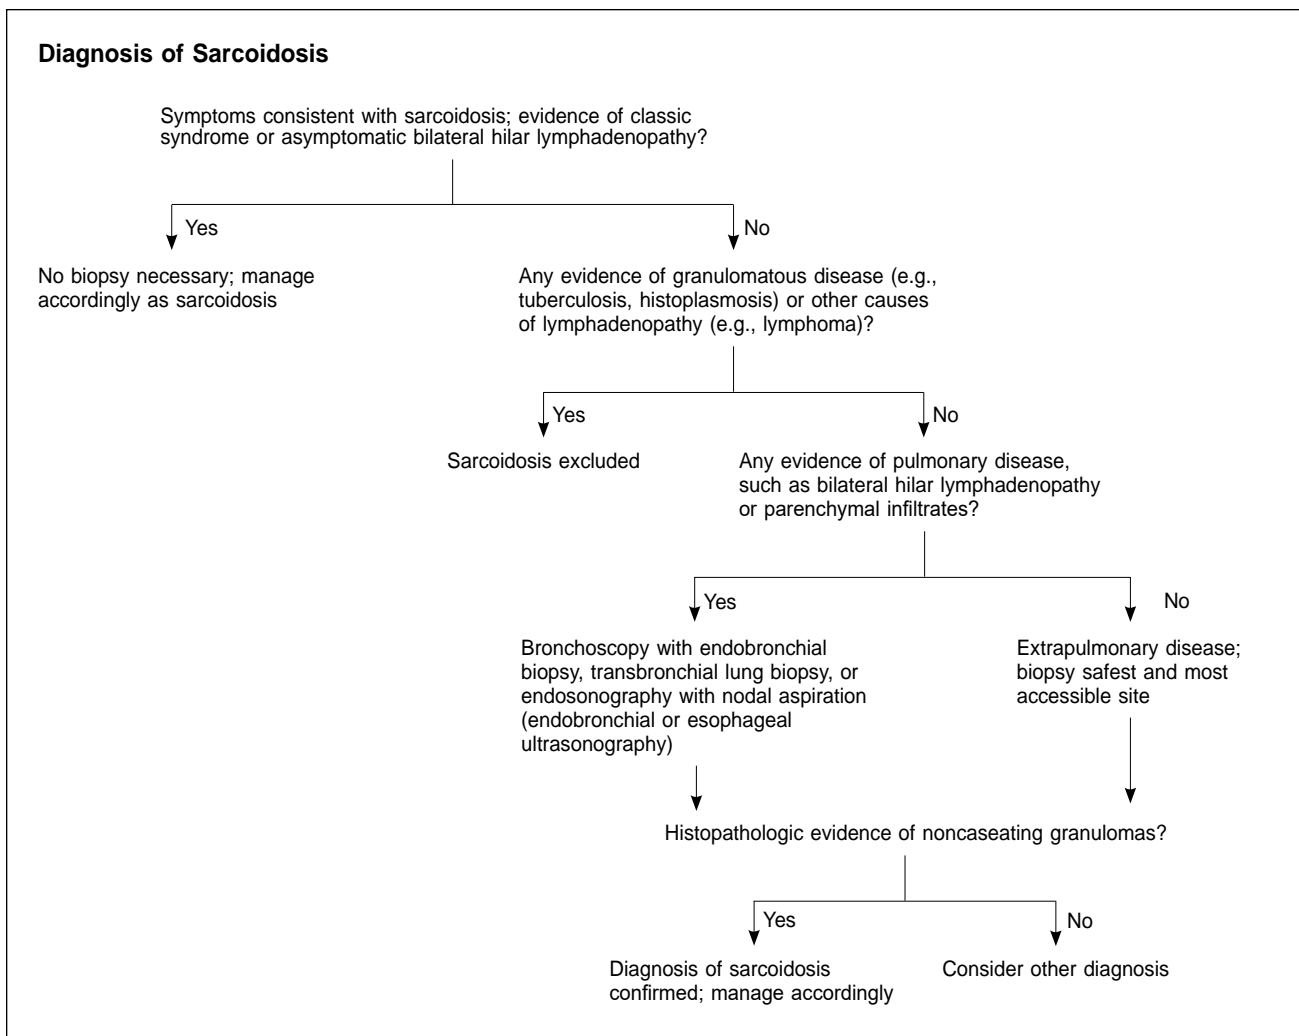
**Diagnosis of Sarcoidosis**

Symptoms consistent with sarcoidosis; evidence of classic syndrome or asymptomatic bilateral hilar lymphadenopathy?

Yes

No biopsy necessary; manage accordingly as sarcoidosis

No

Any evidence of granulomatous disease (e.g., tuberculosis, histoplasmosis) or other causes of lymphadenopathy (e.g., lymphoma)?

Yes

Sarcoidosis excluded

No

Any evidence of pulmonary disease, such as bilateral hilar lymphadenopathy or parenchymal infiltrates?

Yes

Bronchoscopy with endobronchial biopsy, transbronchial lung biopsy, or endosonography with nodal aspiration (endobronchial or esophageal ultrasonography)

No

Extrapulmonary disease; biopsy safest and most accessible site

Histopathologic evidence of noncaseating granulomas?

Yes

Diagnosis of sarcoidosis confirmed; manage accordingly

No

Consider other diagnosis